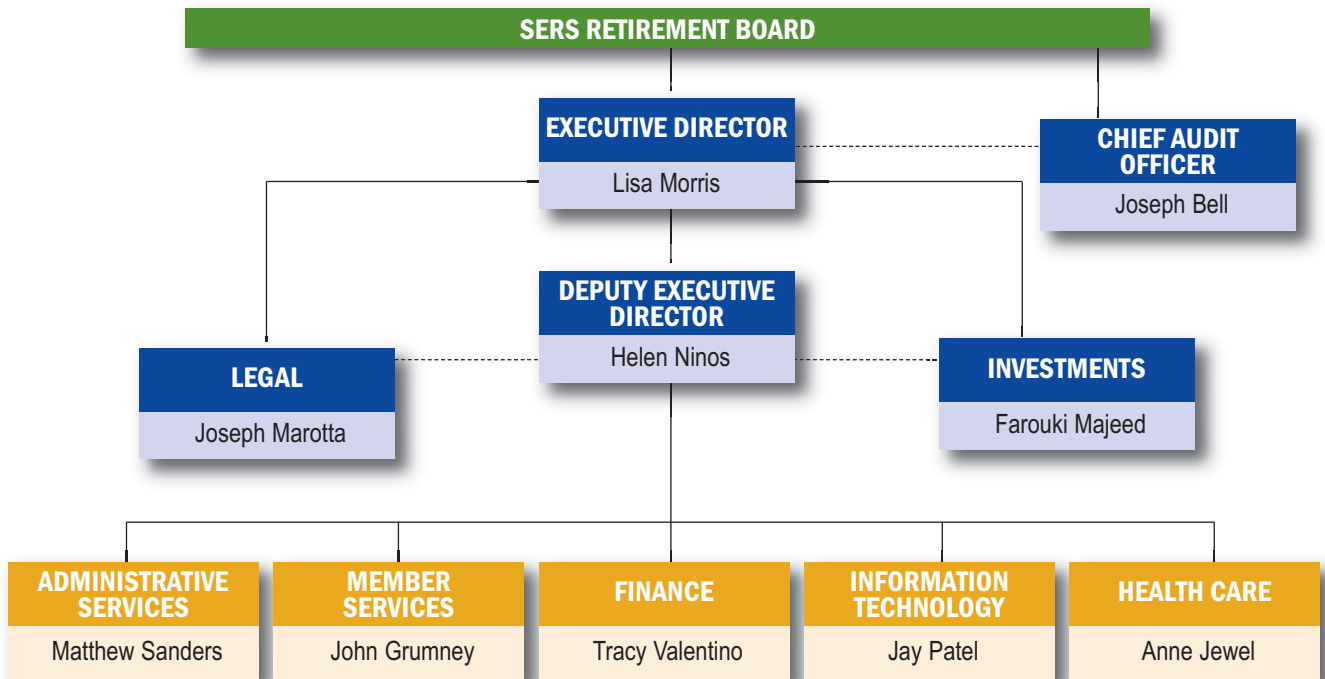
SERS RETIREMENT BOARD

EXECUTIVE DIRECTOR
Lisa Morris

CHIEF AUDIT OFFICER
Joseph Bell

DEPUTY EXECUTIVE DIRECTOR
Helen Ninos

LEGAL
Joseph Marotta

INVESTMENTS
Farouki Majeed

ADMINISTRATIVE SERVICES
Matthew Sanders

MEMBER SERVICES
John Grumney

FINANCE
Tracy Valentino

INFORMATION TECHNOLOGY
Jay Patel

HEALTH CARE
Anne Jewel